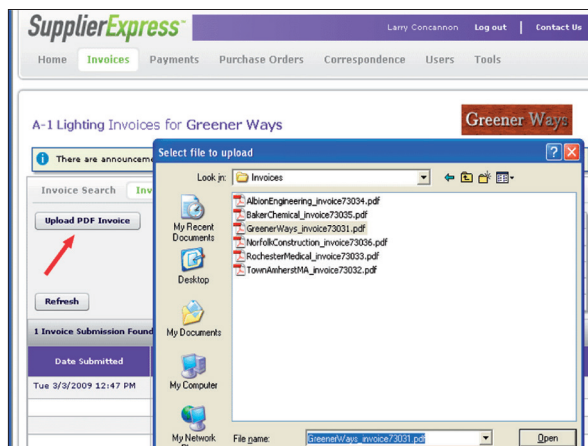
SupplierExpress™

Larry Concannon | Log out | Contact Us

Home | Invoices | Payments | Purchase Orders | Correspondence | Users | Tools

A-1 Lighting Invoices for Greener Ways

Greener Ways

There are announcem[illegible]

Invoice Search | Inv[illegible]

Upload PDF Invoice

Refresh

1 Invoice Submission Found

Date Submitted

Tue 3/3/2009 12:47 PM

Select file to upload

Look in: Invoices

AlbionEngineering_invoice73034.pdf
BakerChemical_invoice73035.pdf
GreenerWays_invoice73031.pdf
NorfolkConstruction_invoice73036.pdf
RochesterMedical_invoice73033.pdf
TownAmherstMA_invoice73032.pdf

My Recent Documents

Desktop

My Documents

My Computer

My Network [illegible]

File name: GreenerWays_invoice73031.pdf

Open